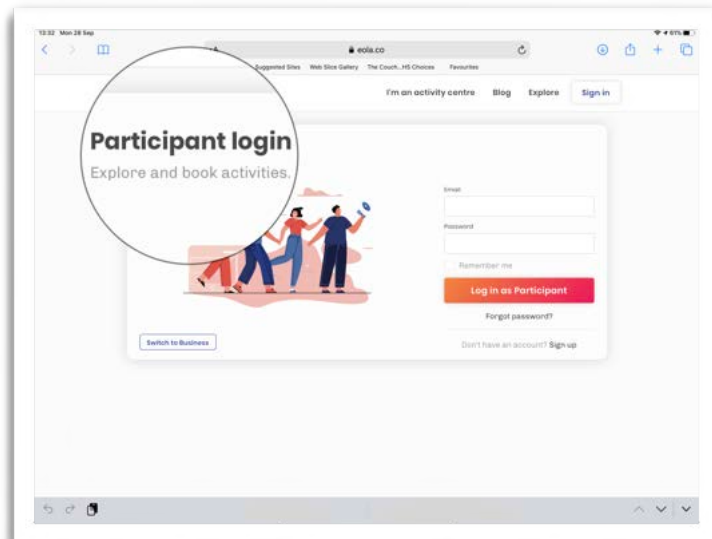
13:32 Mon 28 Sep

61%

eola.co

Suggested Sites Web Slice Gallery The Couch...HS Choices Favourites

I'm an activity centre Blog Explore Sign in

Participant login

Explore and book activities.

Email

Password

Remember me

Log in as Participant

Forgot password?

Switch to Business

Don't have an account? Sign up